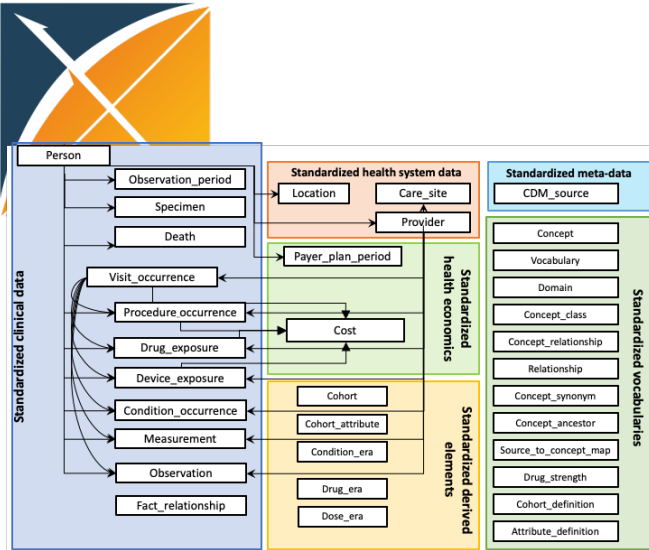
Standardized clinical data

Person

Observation_period

Specimen

Death

Visit_occurrence

Procedure_occurrence

Drug_exposure

Device_exposure

Condition_occurrence

Measurement

Observation

Fact_relationship

Standardized health system data

Location

Care_site

Provider

Payer_plan_period

Standardized health economics

Cost

Standardized derived elements

Cohort

Cohort_attribute

Condition_era

Drug_era

Dose_era

Standardized meta-data

CDM_source

Standardized vocabularies

Concept

Vocabulary

Domain

Concept_class

Concept_relationship

Relationship

Concept_synonym

Concept_ancestor

Source_to_concept_map

Drug_strength

Cohort_definition

Attribute_definition